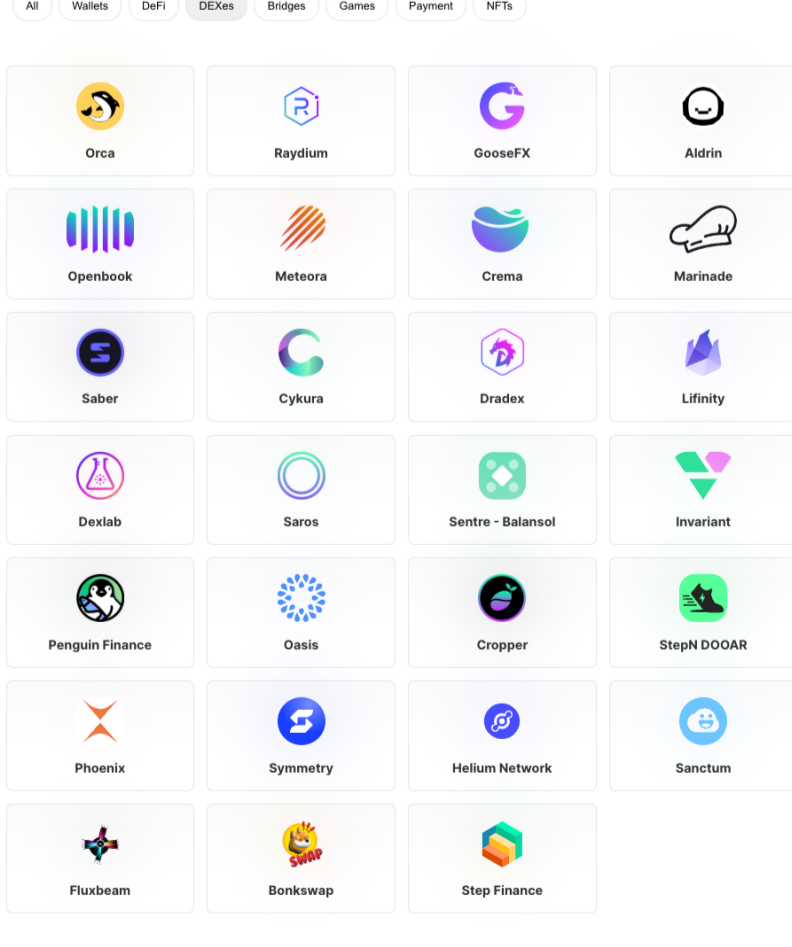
All Wallets DeFi DEXes Bridges Games Payment NFTs

| | | | |
|---|---|---|---|
| Orca | Raydium | GooseFX | Aldrin |
| Openbook | Meteora | Crema | Marinade |
| Saber | Cykura | Dradex | Lifinity |
| Dexlab | Saros | Sentre - Balansol | Invariant |
| Penguin Finance | Oasis | Cropper | StepN DOOAR |
| Phoenix | Symmetry | Helium Network | Sanctum |
| Fluxbeam | Bonkswap | Step Finance | |

SWAP